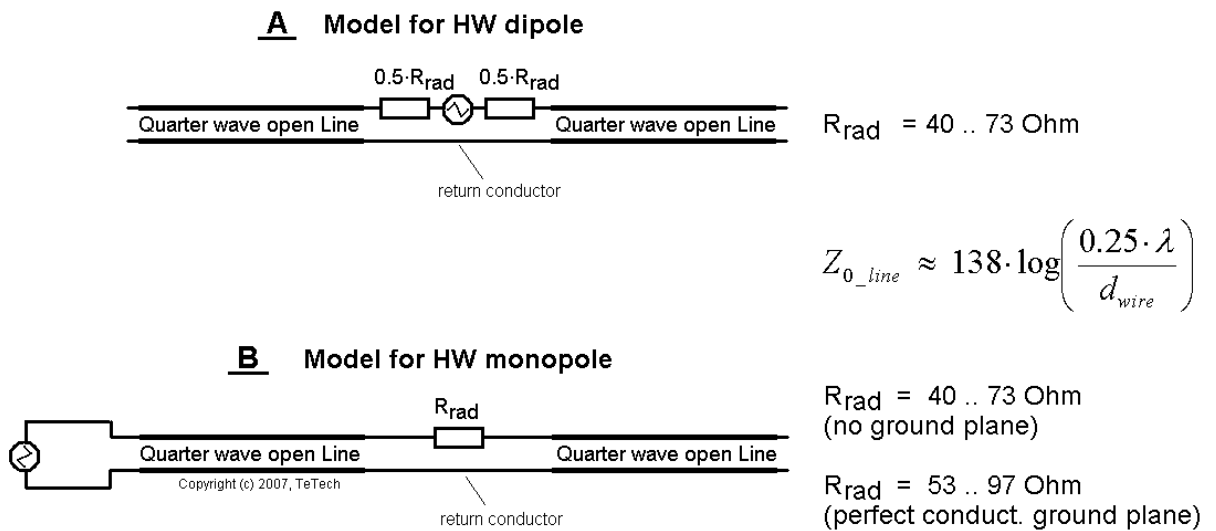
A Model for HW dipole

$0.5 \cdot R_{rad}$ $0.5 \cdot R_{rad}$

Quarter wave open Line Quarter wave open Line

return conductor

$R_{rad}$ = 40 .. 73 Ohm

$Z_{0\_line} \approx 138 \cdot \log\left(\frac{0.25 \cdot \lambda}{d_{wire}}\right)$

B Model for HW monopole

$R_{rad}$

Quarter wave open Line Quarter wave open Line

Copyright (c) 2007, TeTech

return conductor

$R_{rad}$ = 40 .. 73 Ohm
(no ground plane)

$R_{rad}$ = 53 .. 97 Ohm
(perfect conduct. ground plane)